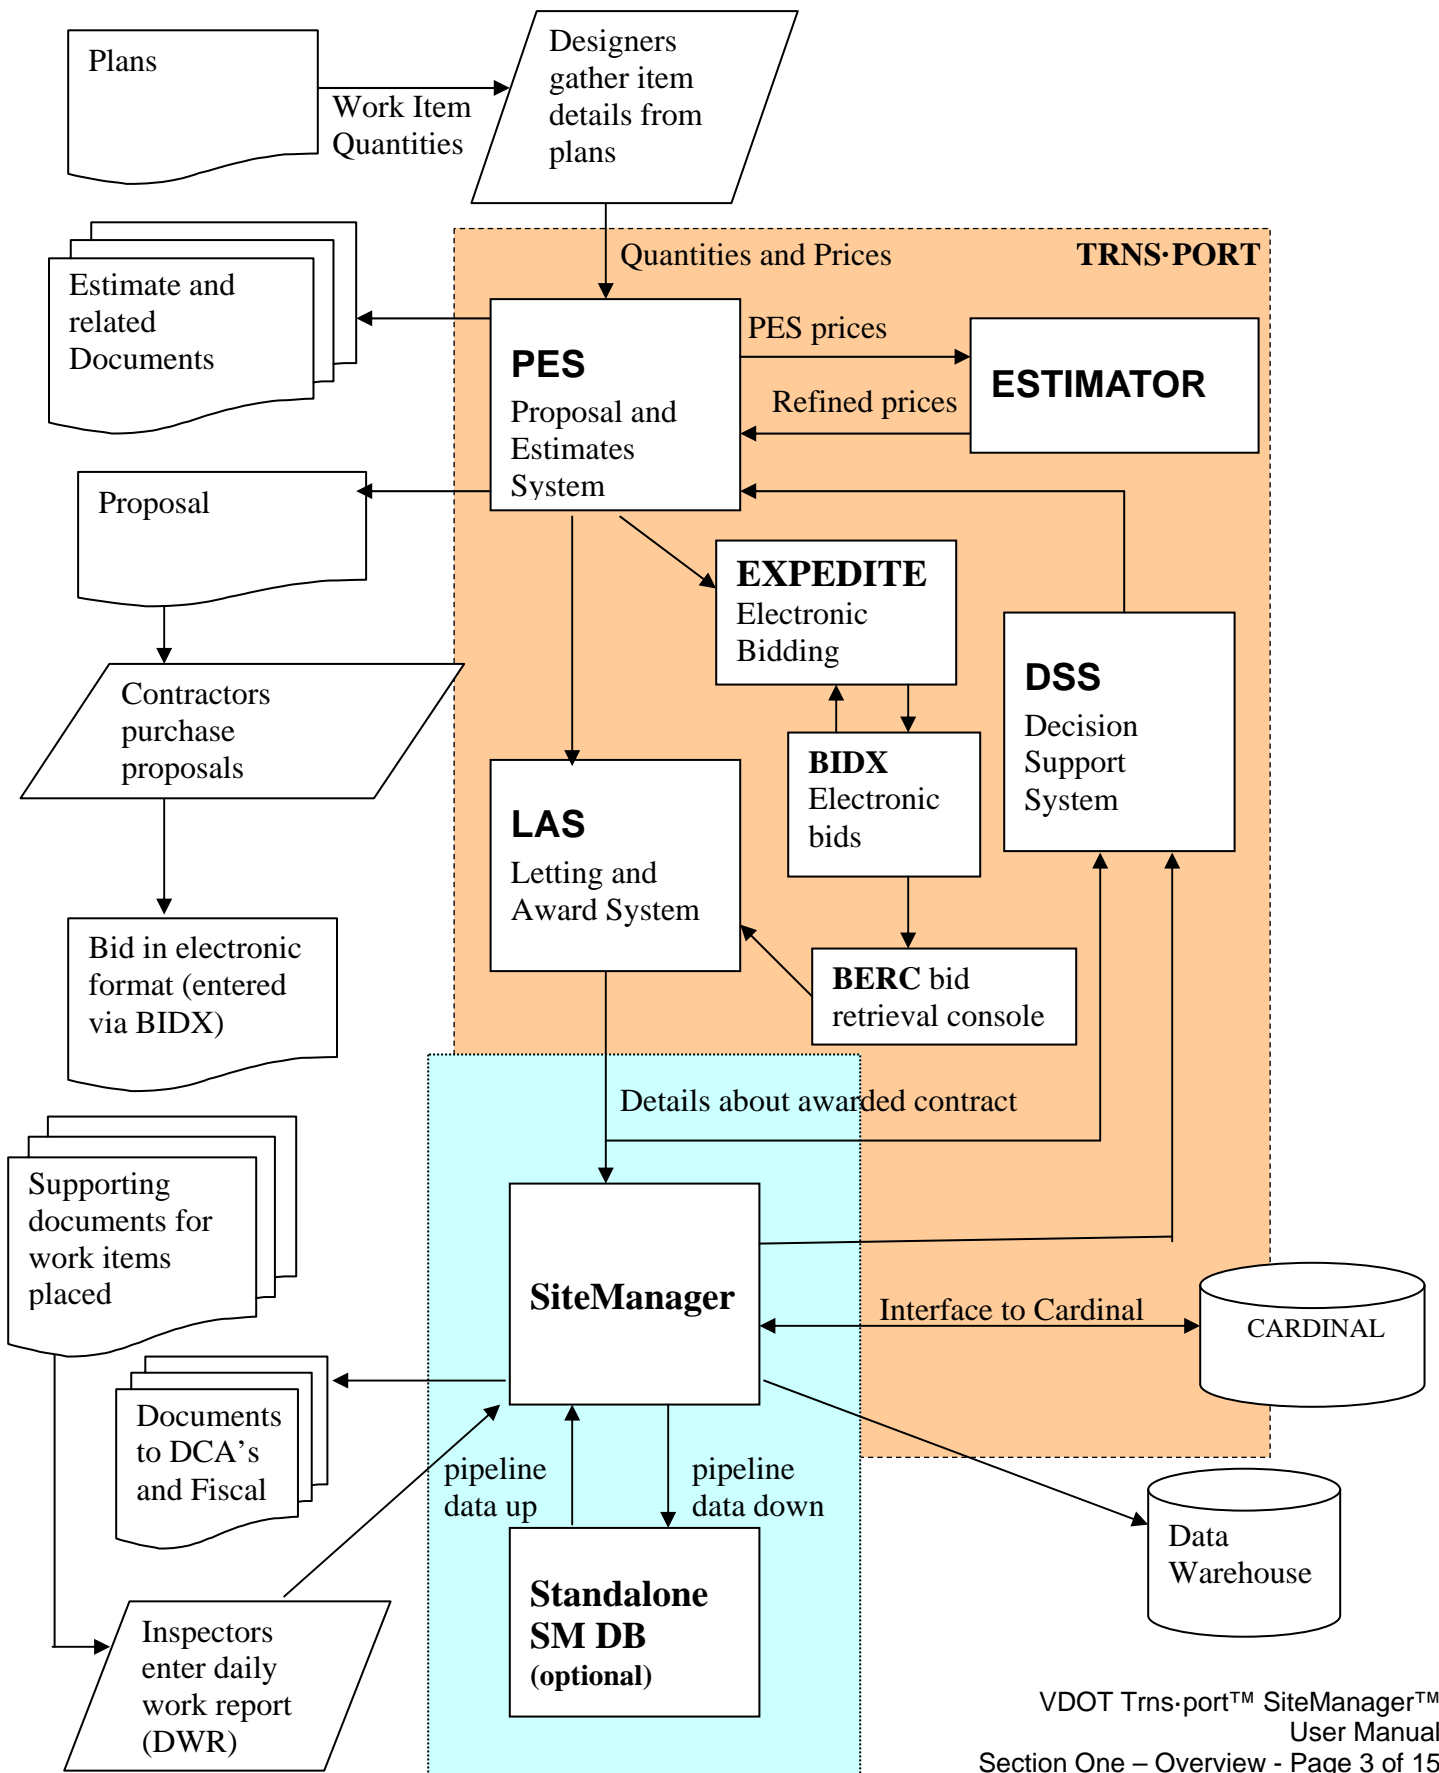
Plans

Work Item Quantities

Designers gather item details from plans

Quantities and Prices

TRNS·PORT

Estimate and related Documents

PES
Proposal and Estimates System

PES prices

ESTIMATOR

Refined prices

Proposal

EXPEDITE
Electronic Bidding

DSS
Decision Support System

Contractors purchase proposals

BIDX
Electronic bids

LAS
Letting and Award System

Bid in electronic format (entered via BIDX)

BERC bid retrieval console

Details about awarded contract

Supporting documents for work items placed

SiteManager

Interface to Cardinal

CARDINAL

Documents to DCA's and Fiscal

pipeline data up

pipeline data down

Data Warehouse

Standalone SM DB
(optional)

Inspectors enter daily work report (DWR)

VDOT Trns·port™ SiteManager™
User Manual
Section One – Overview - Page 3 of 15